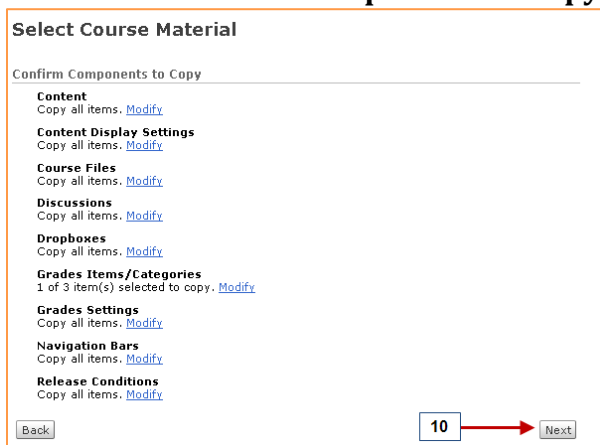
Select Course Material

Confirm Components to Copy

Content
Copy all items. Modify

Content Display Settings
Copy all items. Modify

Course Files
Copy all items. Modify

Discussions
Copy all items. Modify

Dropboxes
Copy all items. Modify

Grades Items/Categories
1 of 3 item(s) selected to copy. Modify

Grades Settings
Copy all items. Modify

Navigation Bars
Copy all items. Modify

Release Conditions
Copy all items. Modify

Back

10

Next